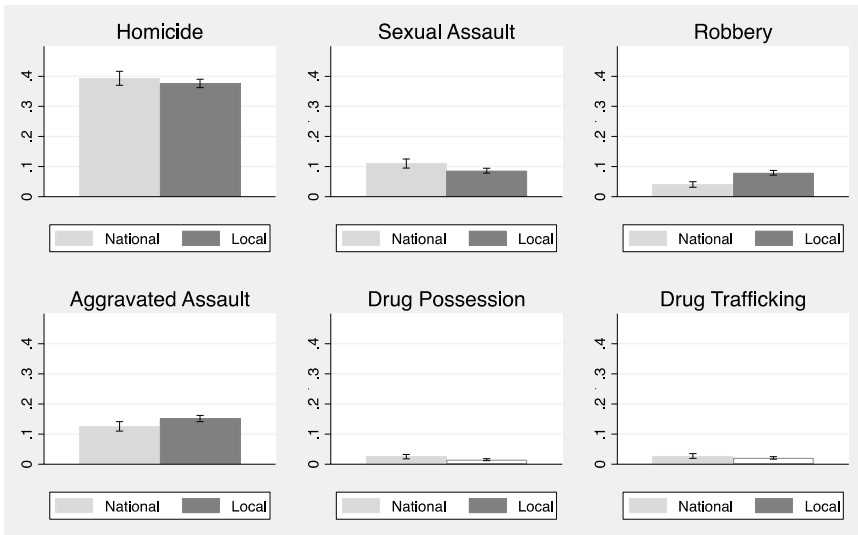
Homicide

.4
.3
.2
.1
0

National Local

Sexual Assault

.4
.3
.2
.1
0

National Local

Robbery

.4
.3
.2
.1
0

National Local

Aggravated Assault

.4
.3
.2
.1
0

National Local

Drug Possession

.4
.3
.2
.1
0

National Local

Drug Trafficking

.4
.3
.2
.1
0

National Local